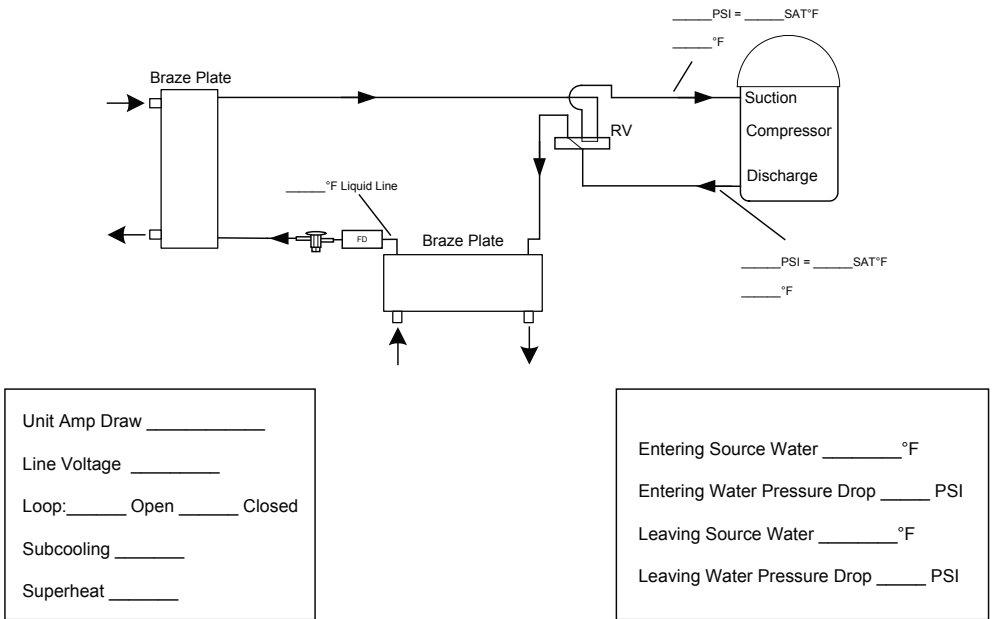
_____PSI = _____SAT°F

_____°F

Braze Plate

Suction

Compressor

RV

Discharge

_____°F Liquid Line

FD

Braze Plate

_____PSI = _____SAT°F

_____°F

Unit Amp Draw ___________

Line Voltage _________

Loop:______ Open ______ Closed

Subcooling _______

Superheat _______

Entering Source Water ________°F

Entering Water Pressure Drop _____ PSI

Leaving Source Water ________°F

Leaving Water Pressure Drop _____ PSI